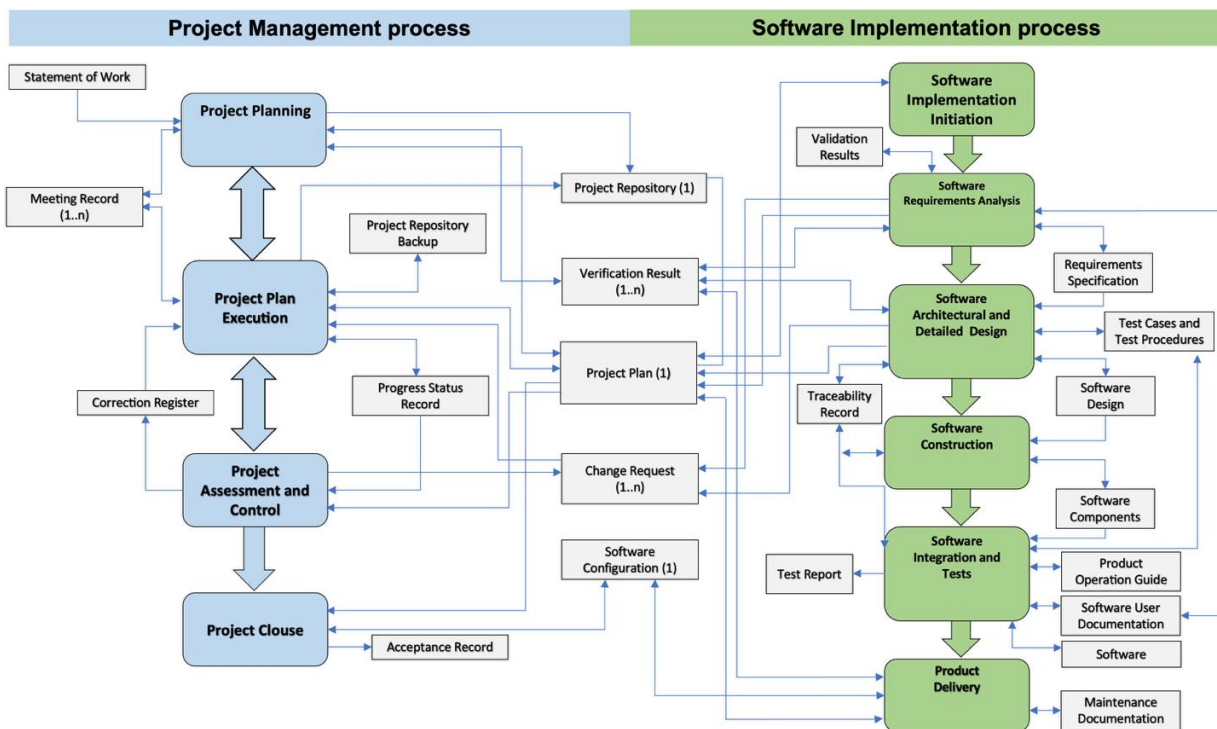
Project Management process

Software Implementation process

Statement of Work

Project Planning

Meeting Record (1..n)

Project Repository Backup

Project Plan Execution

Correction Register

Progress Status Record

Project Assessment and Control

Project Clouse

Acceptance Record

Project Repository (1)

Verification Result (1..n)

Project Plan (1)

Change Request (1..n)

Software Configuration (1)

Software Implementation Initiation

Validation Results

Software Requirements Analysis

Requirements Specification

Software Architectural and Detailed Design

Test Cases and Test Procedures

Traceability Record

Software Design

Software Construction

Software Components

Test Report

Software Integration and Tests

Product Operation Guide

Software User Documentation

Software

Product Delivery

Maintenance Documentation